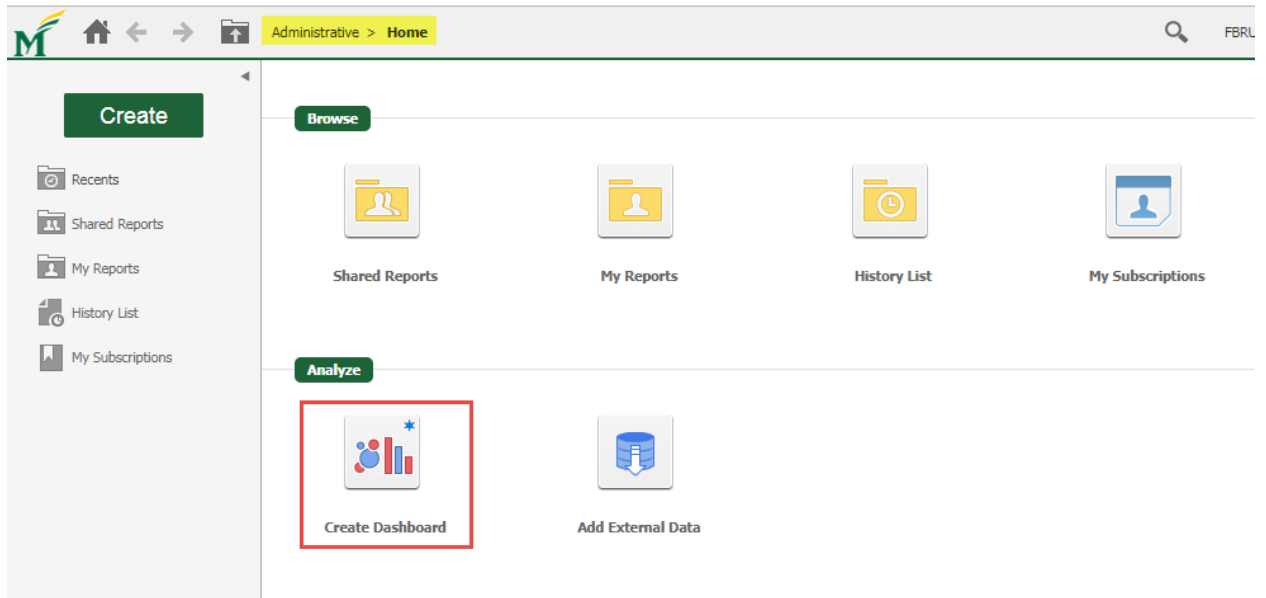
M

Administrative > Home

FBRU

Create

Recents

Shared Reports

My Reports

History List

My Subscriptions

Browse

Shared Reports

My Reports

History List

My Subscriptions

Analyze

Create Dashboard

Add External Data